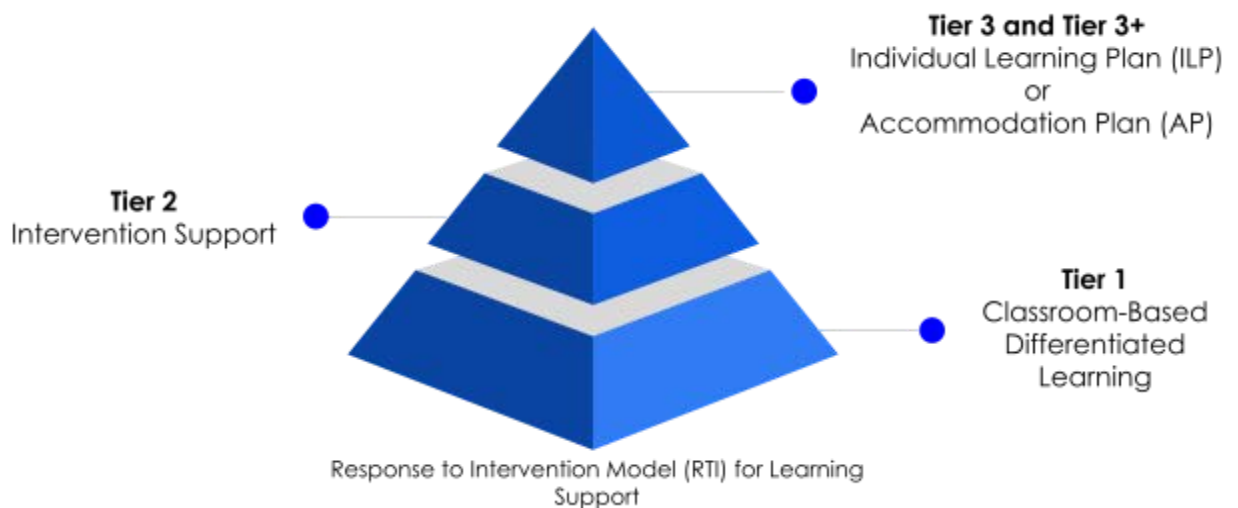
**Tier 3 and Tier 3+**
Individual Learning Plan (ILP)
or
Accommodation Plan (AP)

**Tier 2**
Intervention Support

**Tier 1**
Classroom-Based
Differentiated
Learning

Response to Intervention Model (RTI) for Learning Support